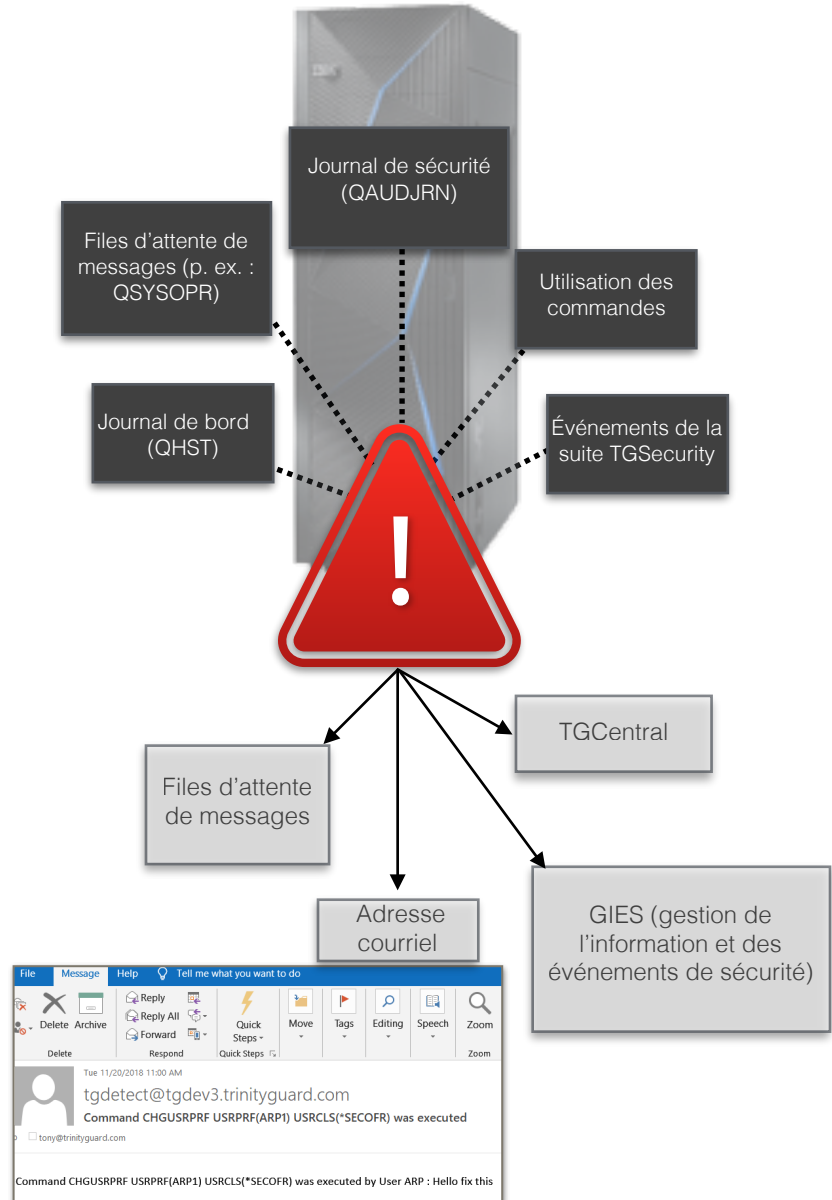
Journal de sécurité (QAUDJRN)

Files d'attente de messages (p. ex. : QSYSOPR)

Utilisation des commandes

Journal de bord (QHST)

Événements de la suite TGSecurity

!

TGCentral

Files d'attente de messages

Adresse courriel

GIES (gestion de l'information et des événements de sécurité)

File Message Help Tell me what you want to do

Delete Archive
Delete

Reply
Reply All
Forward
Respond

Quick Steps
Quick Steps

Move

Tags

Editing

Speech

Zoom
Zoom

Tue 11/20/2018 11:00 AM

tgdetect@tgdev3.trinityguard.com

Command CHGUSRPRF USRPRF(ARP1) USRCLS(*SECOFR) was executed

tony@trinityguard.com

Command CHGUSRPRF USRPRF(ARP1) USRCLS(*SECOFR) was executed by User ARP : Hello fix this